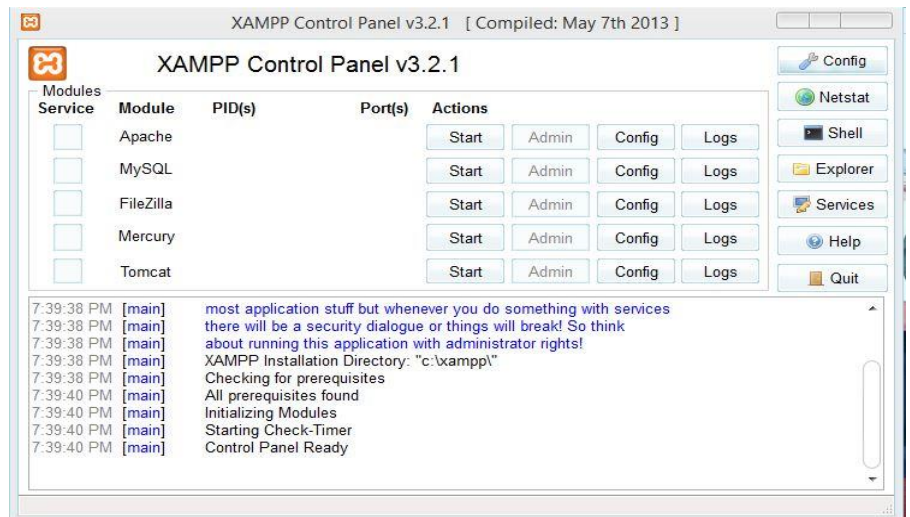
XAMPP Control Panel v3.2.1 [ Compiled: May 7th 2013 ]

XAMPP Control Panel v3.2.1

Config

Modules

| Service | Module | PID(s) | Port(s) | Actions | | | |
|---|---|---|---|---|---|---|---|
| | Apache | | | Start | Admin | Config | Logs |
| | MySQL | | | Start | Admin | Config | Logs |
| | FileZilla | | | Start | Admin | Config | Logs |
| | Mercury | | | Start | Admin | Config | Logs |
| | Tomcat | | | Start | Admin | Config | Logs |

Netstat

Shell

Explorer

Services

Help

Quit

7:39:38 PM [main] most application stuff but whenever you do something with services
7:39:38 PM [main] there will be a security dialogue or things will break! So think
7:39:38 PM [main] about running this application with administrator rights!
7:39:38 PM [main] XAMPP Installation Directory: "c:\xampp\"
7:39:38 PM [main] Checking for prerequisites
7:39:40 PM [main] All prerequisites found
7:39:40 PM [main] Initializing Modules
7:39:40 PM [main] Starting Check-Timer
7:39:40 PM [main] Control Panel Ready